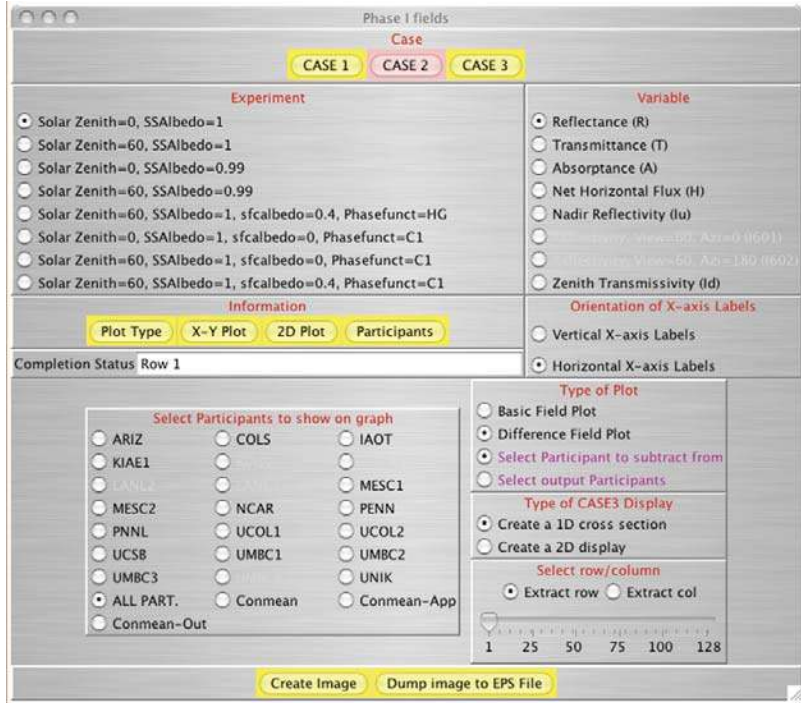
Phase I fields

Case

CASE 1 CASE 2 CASE 3

Experiment

Solar Zenith=0, SSAlbedo=1
Solar Zenith=60, SSAlbedo=1
Solar Zenith=0, SSAlbedo=0.99
Solar Zenith=60, SSAlbedo=0.99
Solar Zenith=60, SSAlbedo=1, sfcalbedo=0.4, Phasefunct=HG
Solar Zenith=0, SSAlbedo=1, sfcalbedo=0, Phasefunct=C1
Solar Zenith=60, SSAlbedo=1, sfcalbedo=0, Phasefunct=C1
Solar Zenith=60, SSAlbedo=1, sfcalbedo=0.4, Phasefunct=C1

Variable

Reflectance (R)
Transmittance (T)
Absorptance (A)
Net Horizontal Flux (H)
Nadir Reflectivity (Iu)
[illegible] View=60, Azi=0 (I601)
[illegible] View=60, Azi=180 (I602)
Zenith Transmissivity (Id)

Information

Plot Type X-Y Plot 2D Plot Participants

Orientation of X-axis Labels

Vertical X-axis Labels
Horizontal X-axis Labels

Completion Status Row 1

Select Participants to show on graph

ARIZ COLS IAOT
KIAE1 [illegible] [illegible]
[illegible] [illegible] MESC1
MESC2 NCAR PENN
PNNL UCOL1 UCOL2
UCSB UMBC1 UMBC2
UMBC3 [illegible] UNIK
ALL PART. Conmean Conmean-App
Conmean-Out

Type of Plot

Basic Field Plot
Difference Field Plot
Select Participant to subtract from
Select output Participants

Type of CASE3 Display

Create a 1D cross section
Create a 2D display

Select row/column

Extract row Extract col

1 25 50 75 100 128

Create Image Dump image to EPS File